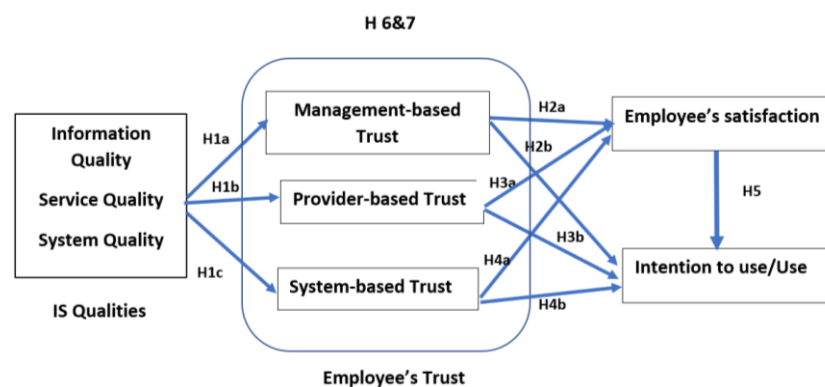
H 6&7

Information Quality

Service Quality

System Quality

IS Qualities

H1a

H1b

H1c

Management-based Trust

Provider-based Trust

System-based Trust

Employee's Trust

H2a

H2b

H3a

H3b

H4a

H4b

Employee's satisfaction

H5

Intention to use/Use